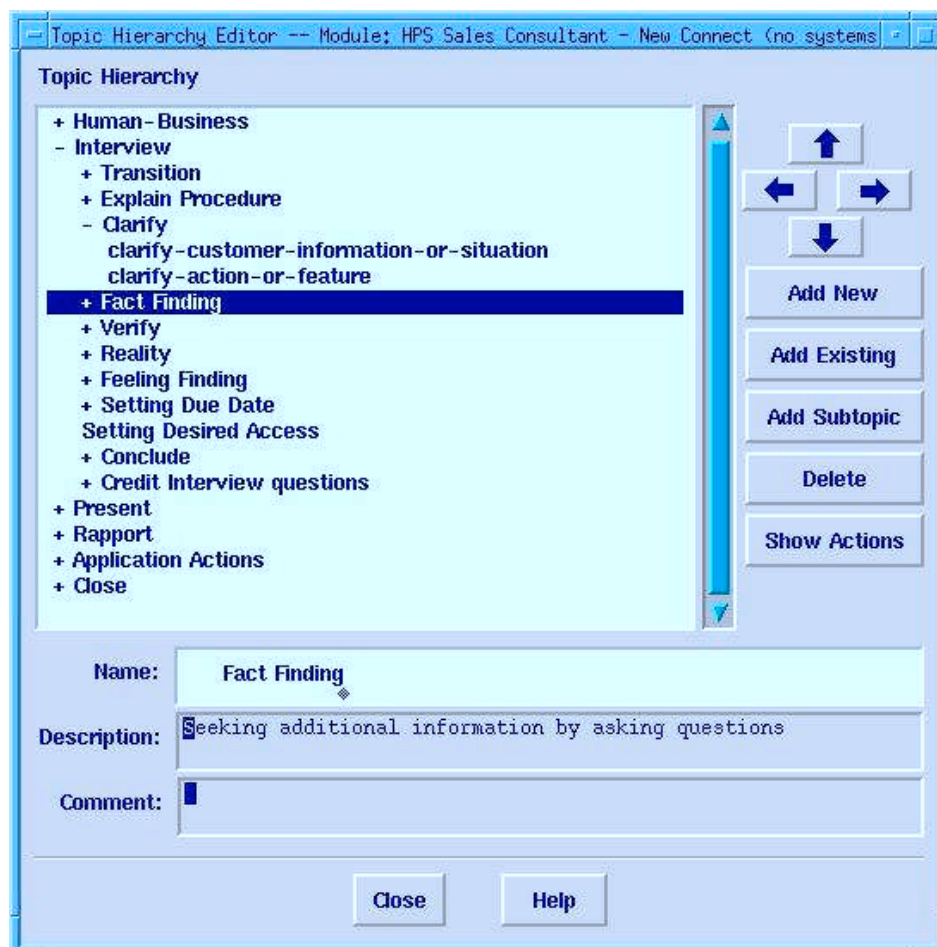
Topic Hierarchy Editor -- Module: HPS Sales Consultant - New Connect (no systems

Topic Hierarchy

+ Human-Business
- Interview
+ Transition
+ Explain Procedure
- Clarify
clarify-customer-information-or-situation
clarify-action-or-feature
+ Fact Finding
+ Verify
+ Reality
+ Feeling Finding
+ Setting Due Date
Setting Desired Access
+ Conclude
+ Credit Interview questions
+ Present
+ Rapport
+ Application Actions
+ Close

Add New

Add Existing

Add Subtopic

Delete

Show Actions

Name: Fact Finding

Description: Seeking additional information by asking questions

Comment:

Close

Help